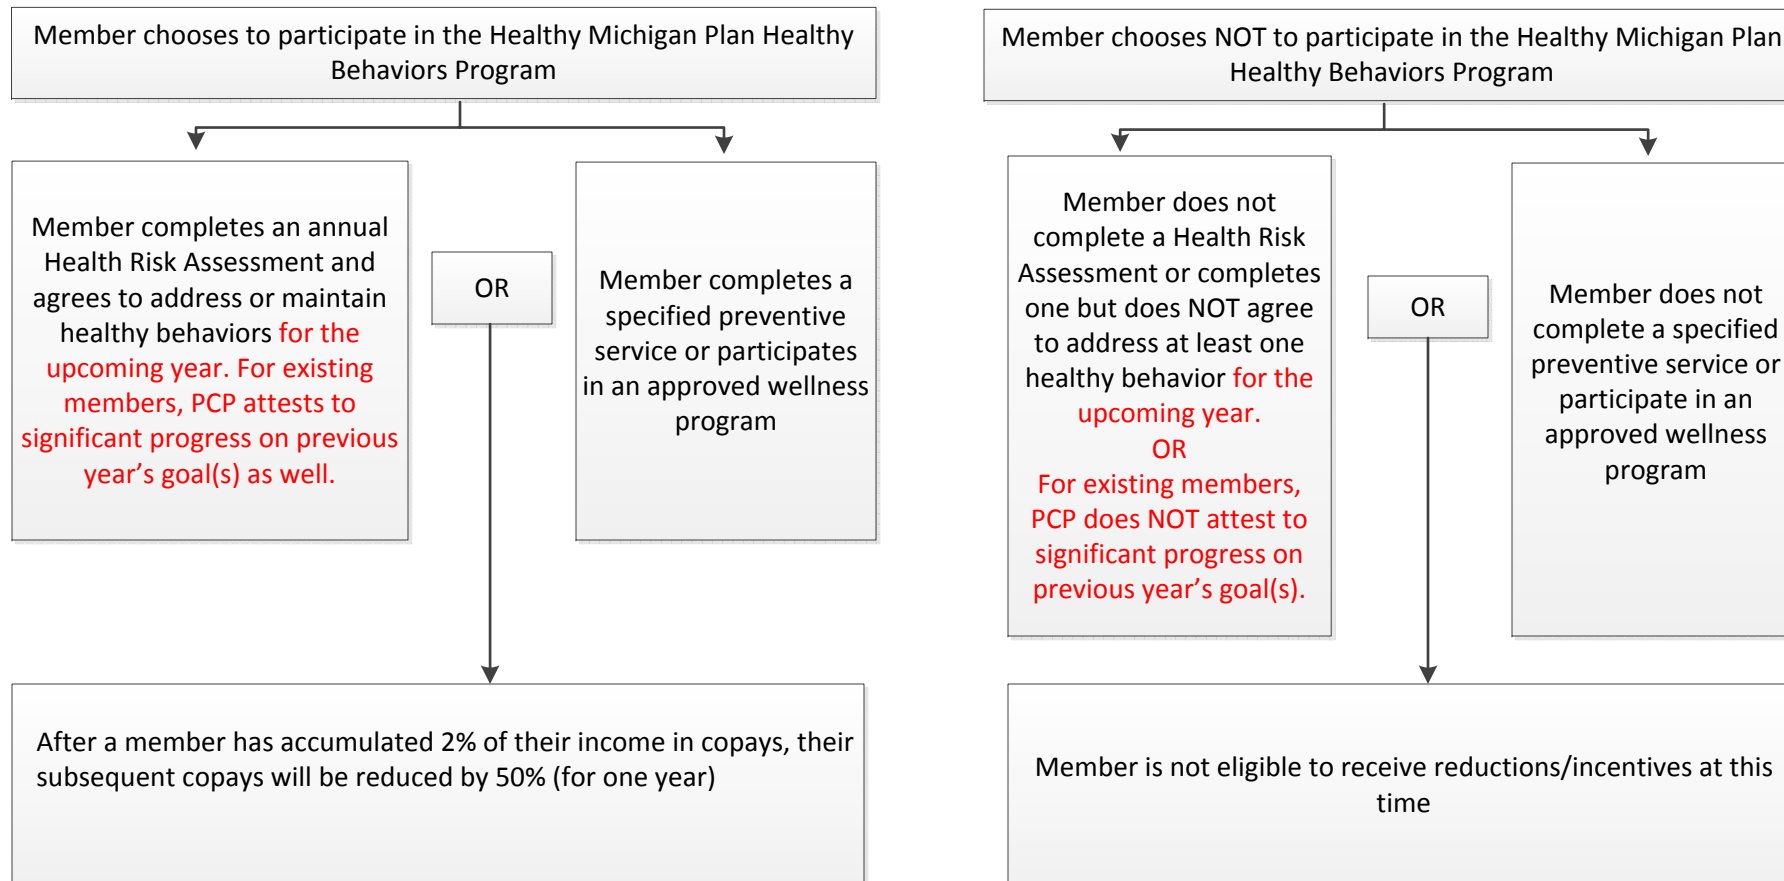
Member chooses to participate in the Healthy Michigan Plan Healthy Behaviors Program

Member completes an annual Health Risk Assessment and agrees to address or maintain healthy behaviors for the upcoming year. For existing members, PCP attests to significant progress on previous year’s goal(s) as well.

OR

Member completes a specified preventive service or participates in an approved wellness program

After a member has accumulated 2% of their income in copays, their subsequent copays will be reduced by 50% (for one year)

Member chooses NOT to participate in the Healthy Michigan Plan Healthy Behaviors Program

Member does not complete a Health Risk Assessment or completes one but does NOT agree to address at least one healthy behavior for the upcoming year.
OR
For existing members, PCP does NOT attest to significant progress on previous year’s goal(s).

OR

Member does not complete a specified preventive service or participate in an approved wellness program

Member is not eligible to receive reductions/incentives at this time